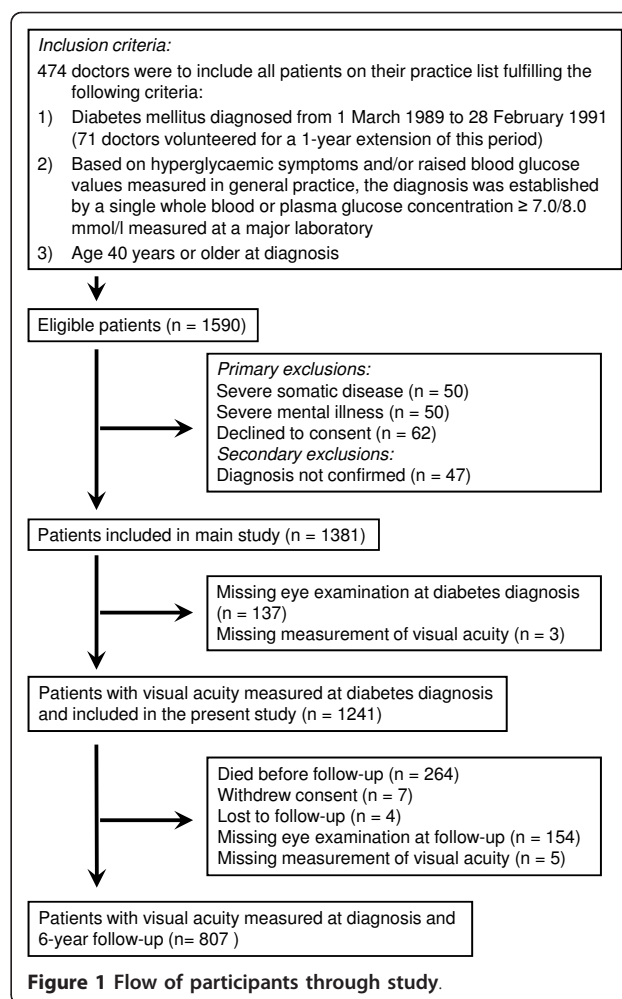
Inclusion criteria:

474 doctors were to include all patients on their practice list fulfilling the following criteria:

1) Diabetes mellitus diagnosed from 1 March 1989 to 28 February 1991 (71 doctors volunteered for a 1-year extension of this period)

2) Based on hyperglycaemic symptoms and/or raised blood glucose values measured in general practice, the diagnosis was established by a single whole blood or plasma glucose concentration ≥ 7.0/8.0 mmol/l measured at a major laboratory

3) Age 40 years or older at diagnosis

Eligible patients (n = 1590)

Primary exclusions:
Severe somatic disease (n = 50)
Severe mental illness (n = 50)
Declined to consent (n = 62)
Secondary exclusions:
Diagnosis not confirmed (n = 47)

Patients included in main study (n = 1381)

Missing eye examination at diabetes diagnosis (n = 137)
Missing measurement of visual acuity (n = 3)

Patients with visual acuity measured at diabetes diagnosis and included in the present study (n = 1241)

Died before follow-up (n = 264)
Withdrew consent (n = 7)
Lost to follow-up (n = 4)
Missing eye examination at follow-up (n = 154)
Missing measurement of visual acuity (n = 5)

Patients with visual acuity measured at diagnosis and 6-year follow-up (n= 807 )

Figure 1 Flow of participants through study.